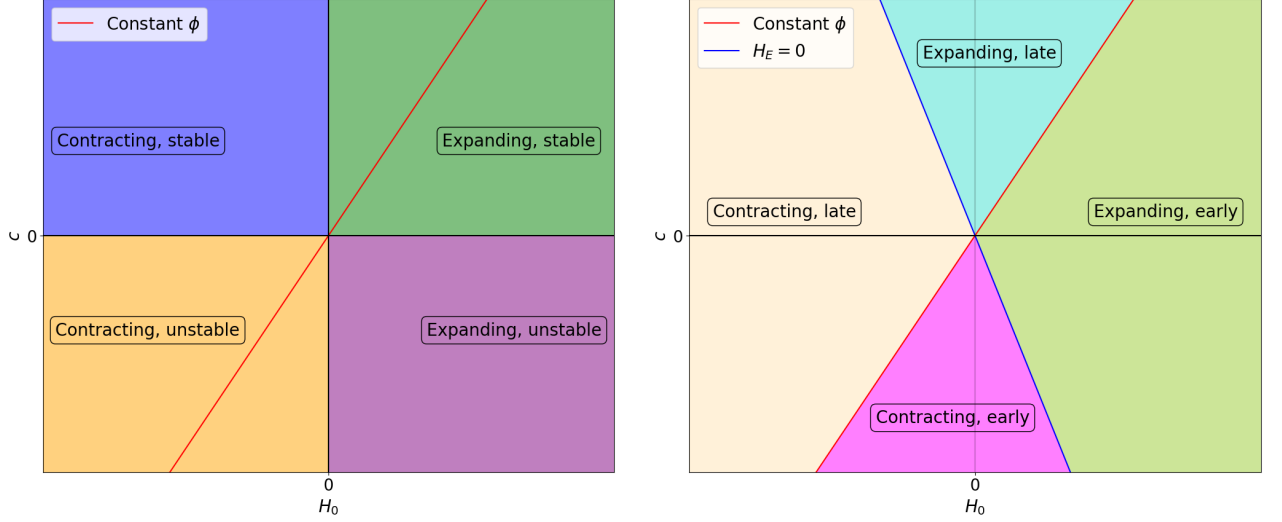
Constant $\phi$

Contracting, stable

Expanding, stable

$c$ 0

Contracting, unstable

Expanding, unstable

0

$H_0$

Constant $\phi$

$H_E = 0$

Expanding, late

Contracting, late

Expanding, early

$c$ 0

Contracting, early

0

$H_0$